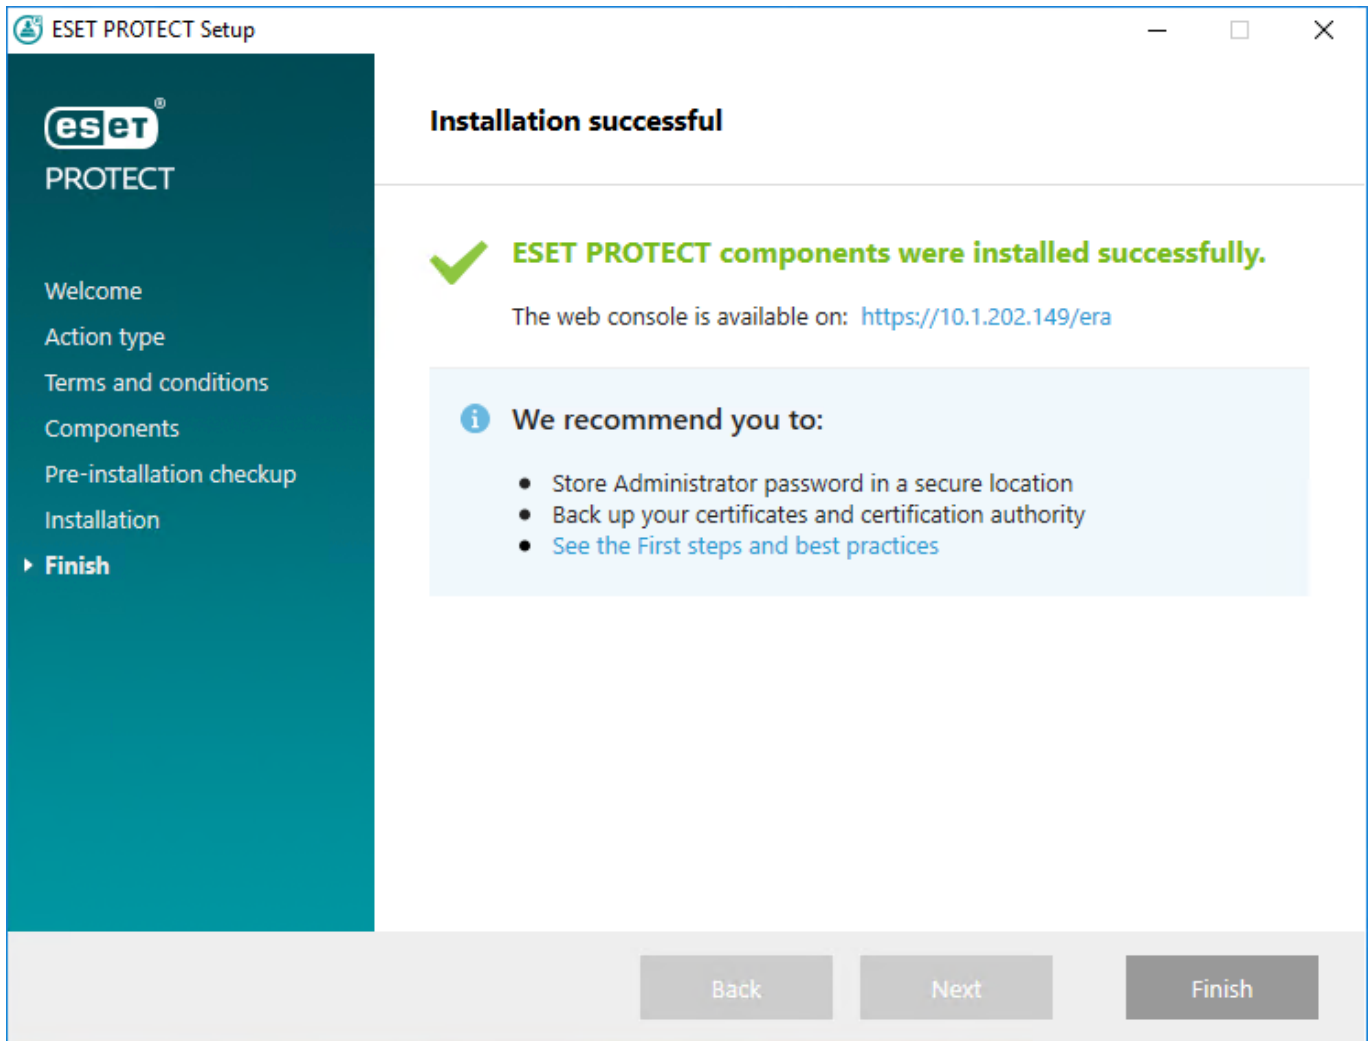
ESET PROTECT Setup

eset®
PROTECT

Welcome
Action type
Terms and conditions
Components
Pre-installation checkup
Installation
Finish

Installation successful

ESET PROTECT components were installed successfully.

The web console is available on: https://10.1.202.149/era

We recommend you to:

- Store Administrator password in a secure location
- Back up your certificates and certification authority
- See the First steps and best practices

Back
Next
Finish